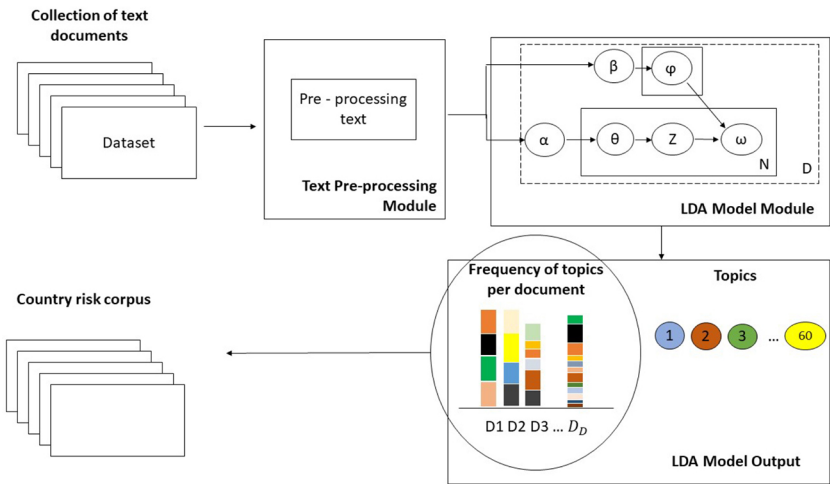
Collection of text documents

Dataset

Pre - processing text

Text Pre-processing Module

β

φ

α

θ

Z

ω

N

D

LDA Model Module

Frequency of topics per document

D1 D2 D3 ... $D_D$

Topics

1

2

3

...

60

LDA Model Output

Country risk corpus